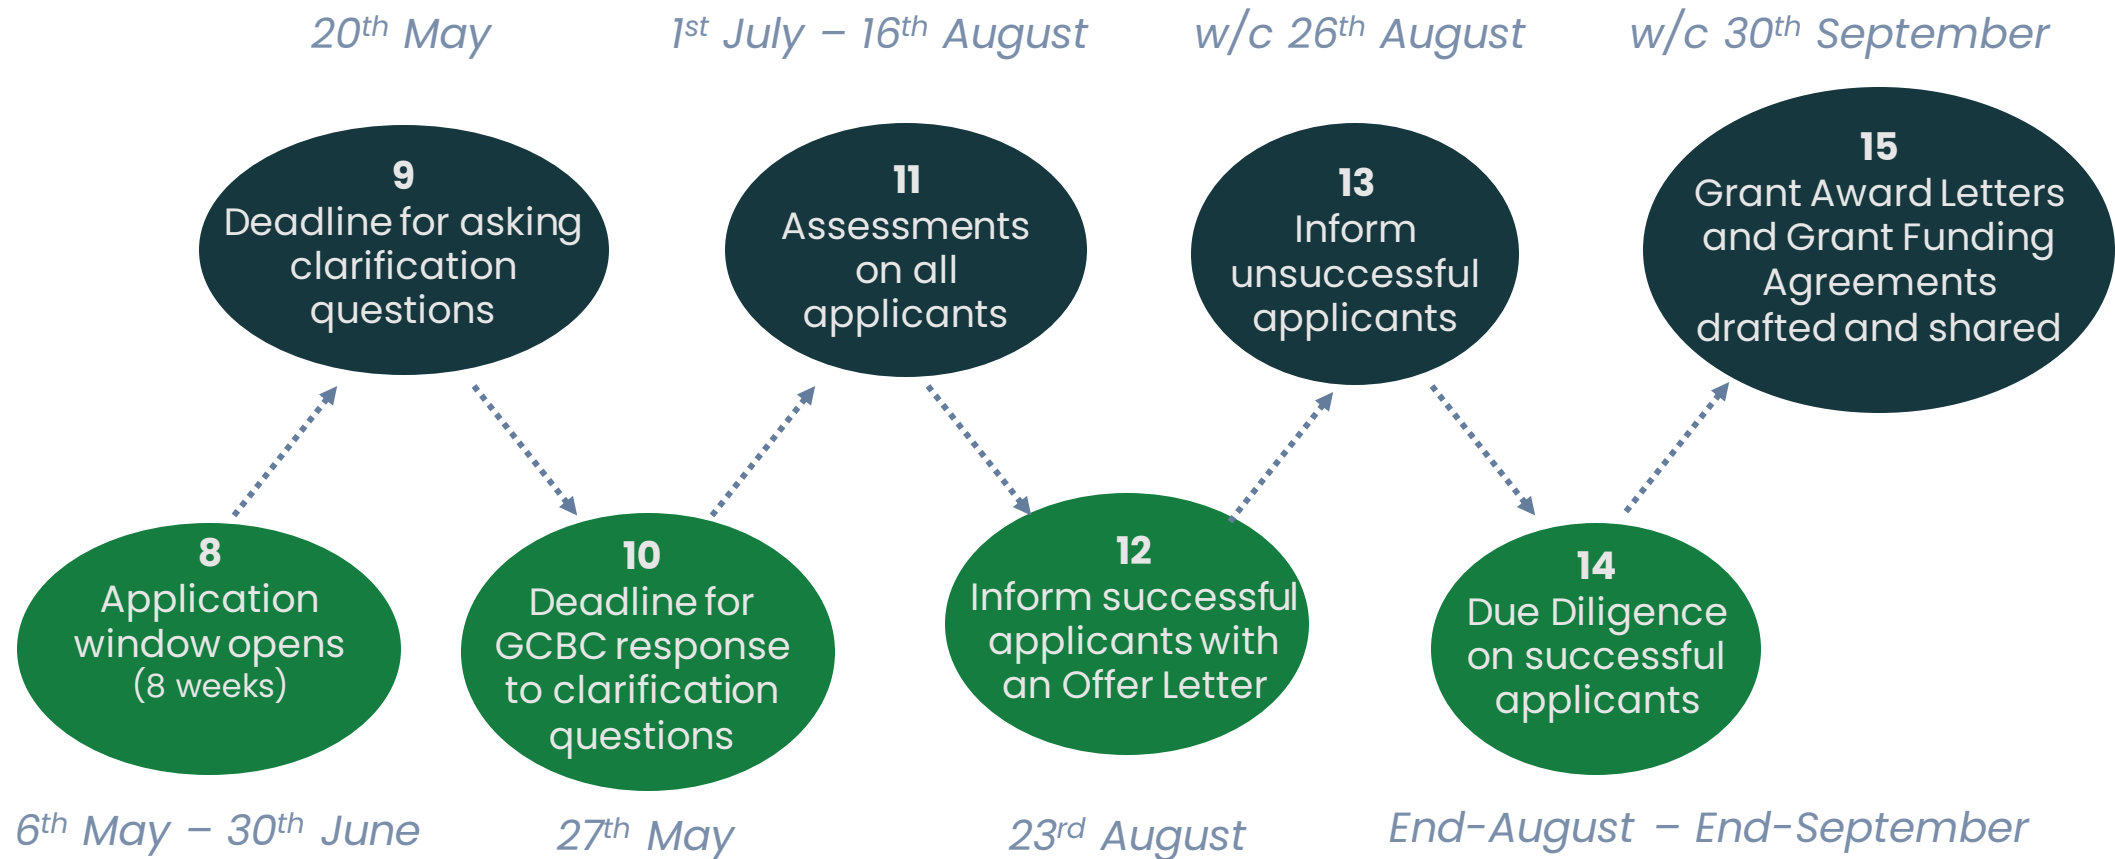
$20^{th}$ May

$1^{st}$ July – $16^{th}$ August

w/c $26^{th}$ August

w/c $30^{th}$ September

9
Deadline for asking clarification questions

11
Assessments on all applicants

13
Inform unsuccessful applicants

15
Grant Award Letters and Grant Funding Agreements drafted and shared

8
Application window opens
(8 weeks)

10
Deadline for GCBC response to clarification questions

12
Inform successful applicants with an Offer Letter

14
Due Diligence on successful applicants

$6^{th}$ May – $30^{th}$ June

$27^{th}$ May

$23^{rd}$ August

End-August – End-September